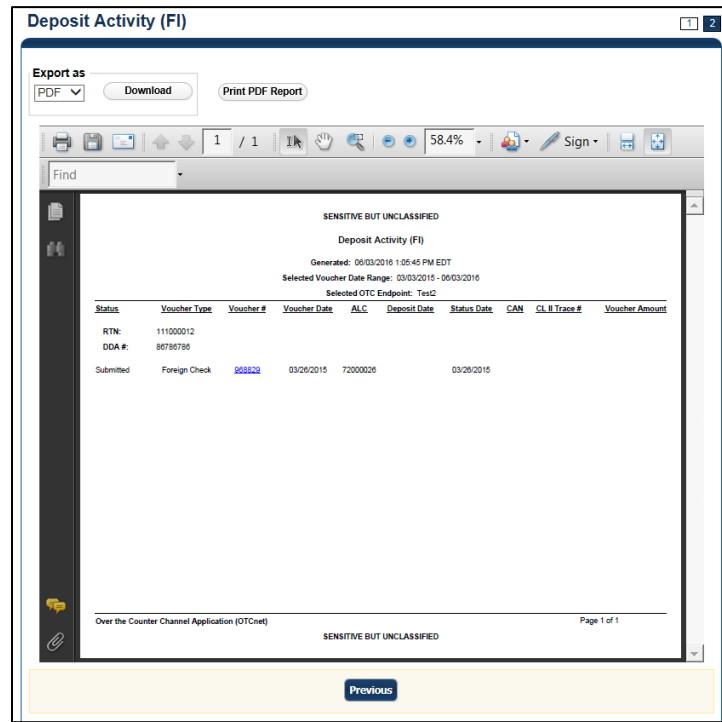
Deposit Activity (FI)

1 2

Export as
PDF
Download
Print PDF Report

1 / 1
58.4%
Sign
Find

SENSITIVE BUT UNCLASSIFIED

Deposit Activity (FI)

Generated: 06/03/2016 1:05:45 PM EDT
Selected Voucher Date Range: 03/03/2015 - 06/03/2016
Selected OTC Endpoint: Test2

| Status | Voucher Type | Voucher # | Voucher Date | ALC | Deposit Date | Status Date | CAN | CL II Trace # | Voucher Amount |
|---|---|---|---|---|---|---|---|---|---|
| RTN: | 111000012 | | | | | | | | |
| DDA #: | 86786786 | | | | | | | | |
| Submitted | Foreign Check | 968829 | 03/26/2015 | 72000026 | | 03/26/2015 | | | |

Over the Counter Channel Application (OTCnet)
Page 1 of 1
SENSITIVE BUT UNCLASSIFIED

Previous